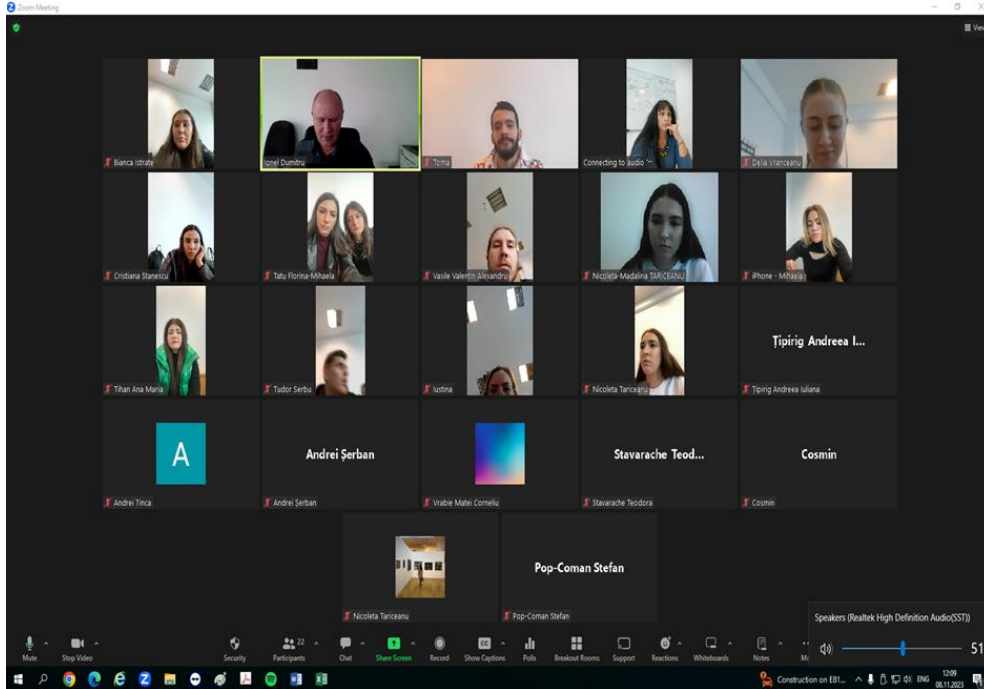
Zoom Meeting

View

Bianca Istrate

Ionel Dumitru

Toma

Connecting to audio

Delia Vranceanu

Cristiana Stanescu

Tatu Florina-Mihaela

Vasile Valentin Alexandru

Nicoleta-Madalina TARICEANU

iPhone - Mihaela

Tihan Ana Maria

Tudor Serbu

Iustina

Nicoleta Tariceanu

Țipirig Andreea I...

Țipirig Andreea Iuliana

A

Andrei Tinca

Andrei Şerban

Andrei Şerban

Vrabie Matei Corneliu

Stavarache Teod...

Stavarache Teodora

Cosmin

Cosmin

Nicoleta Tariceanu

Pop-Coman Stefan

Pop-Coman Stefan

Speakers (Realtek High Definition Audio(SST))

51

Mute

Stop Video

Security

22

Participants

Chat

Share Screen

Record

CC

Show Captions

Polls

Breakout Rooms

Support

Reactions

Whiteboards

Notes

Construction on E81...

ENG

12:09

08.11.2023